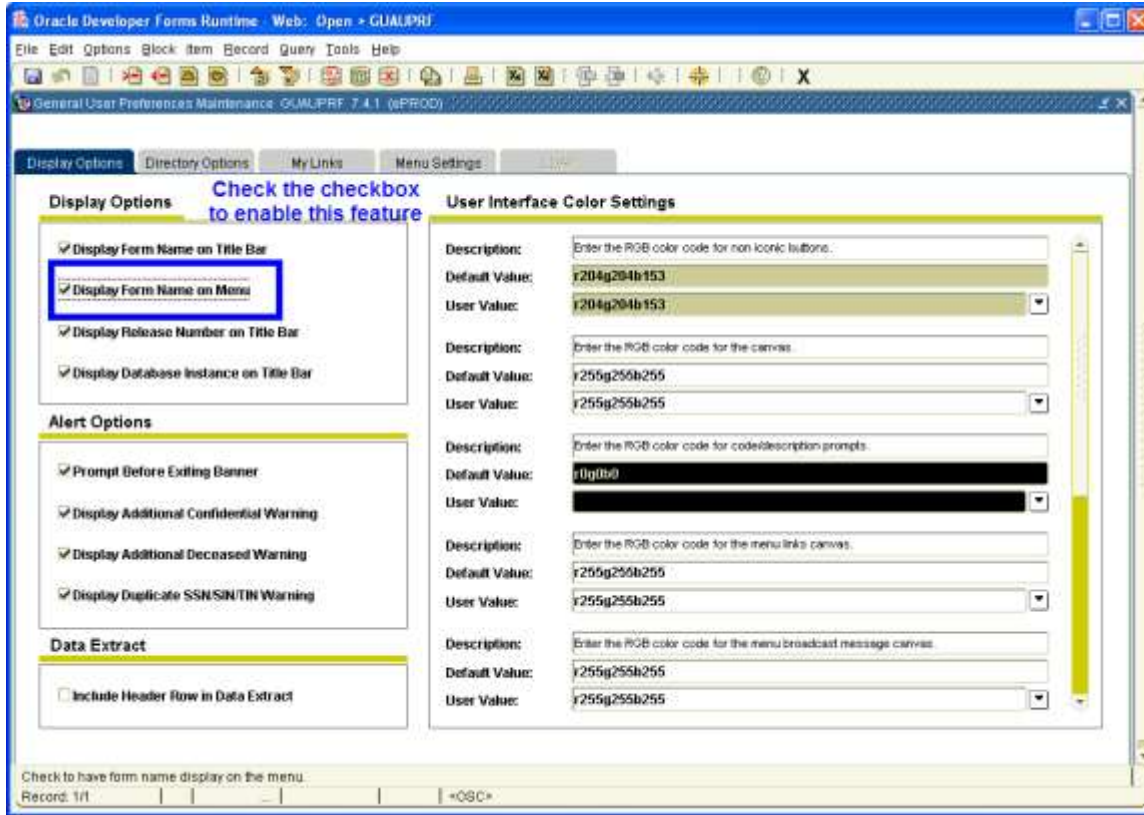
Oracle Developer Forms Runtime - Web: Open > GUAUPRF

File Edit Options Block Item Record Query Tools Help

X

General User Preferences Maintenance GUAUPRF 7.4.1 (ePROD)

Display Options | Directory Options | My Links | Menu Settings | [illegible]

Display Options

Check the checkbox to enable this feature

User Interface Color Settings

☑ Display Form Name on Title Bar

☑ Display Form Name on Menu

☑ Display Release Number on Title Bar

☑ Display Database Instance on Title Bar

Alert Options

☑ Prompt Before Exiting Banner

☑ Display Additional Confidential Warning

☑ Display Additional Deceased Warning

☑ Display Duplicate SSN/SIN/TIN Warning

Data Extract

☐ Include Header Row in Data Extract

Description: Enter the RGB color code for non iconic buttons.
Default Value: r204g204b153
User Value: r204g204b153

Description: Enter the RGB color code for the canvas.
Default Value: r255g255b255
User Value: r255g255b255

Description: Enter the RGB color code for code/description prompts.
Default Value: r0g0b0
User Value:

Description: Enter the RGB color code for the menu links canvas.
Default Value: r255g255b255
User Value: r255g255b255

Description: Enter the RGB color code for the menu broadcast message canvas.
Default Value: r255g255b255
User Value: r255g255b255

Check to have form name display on the menu.
Record: 1/1 | ... | <OSC>